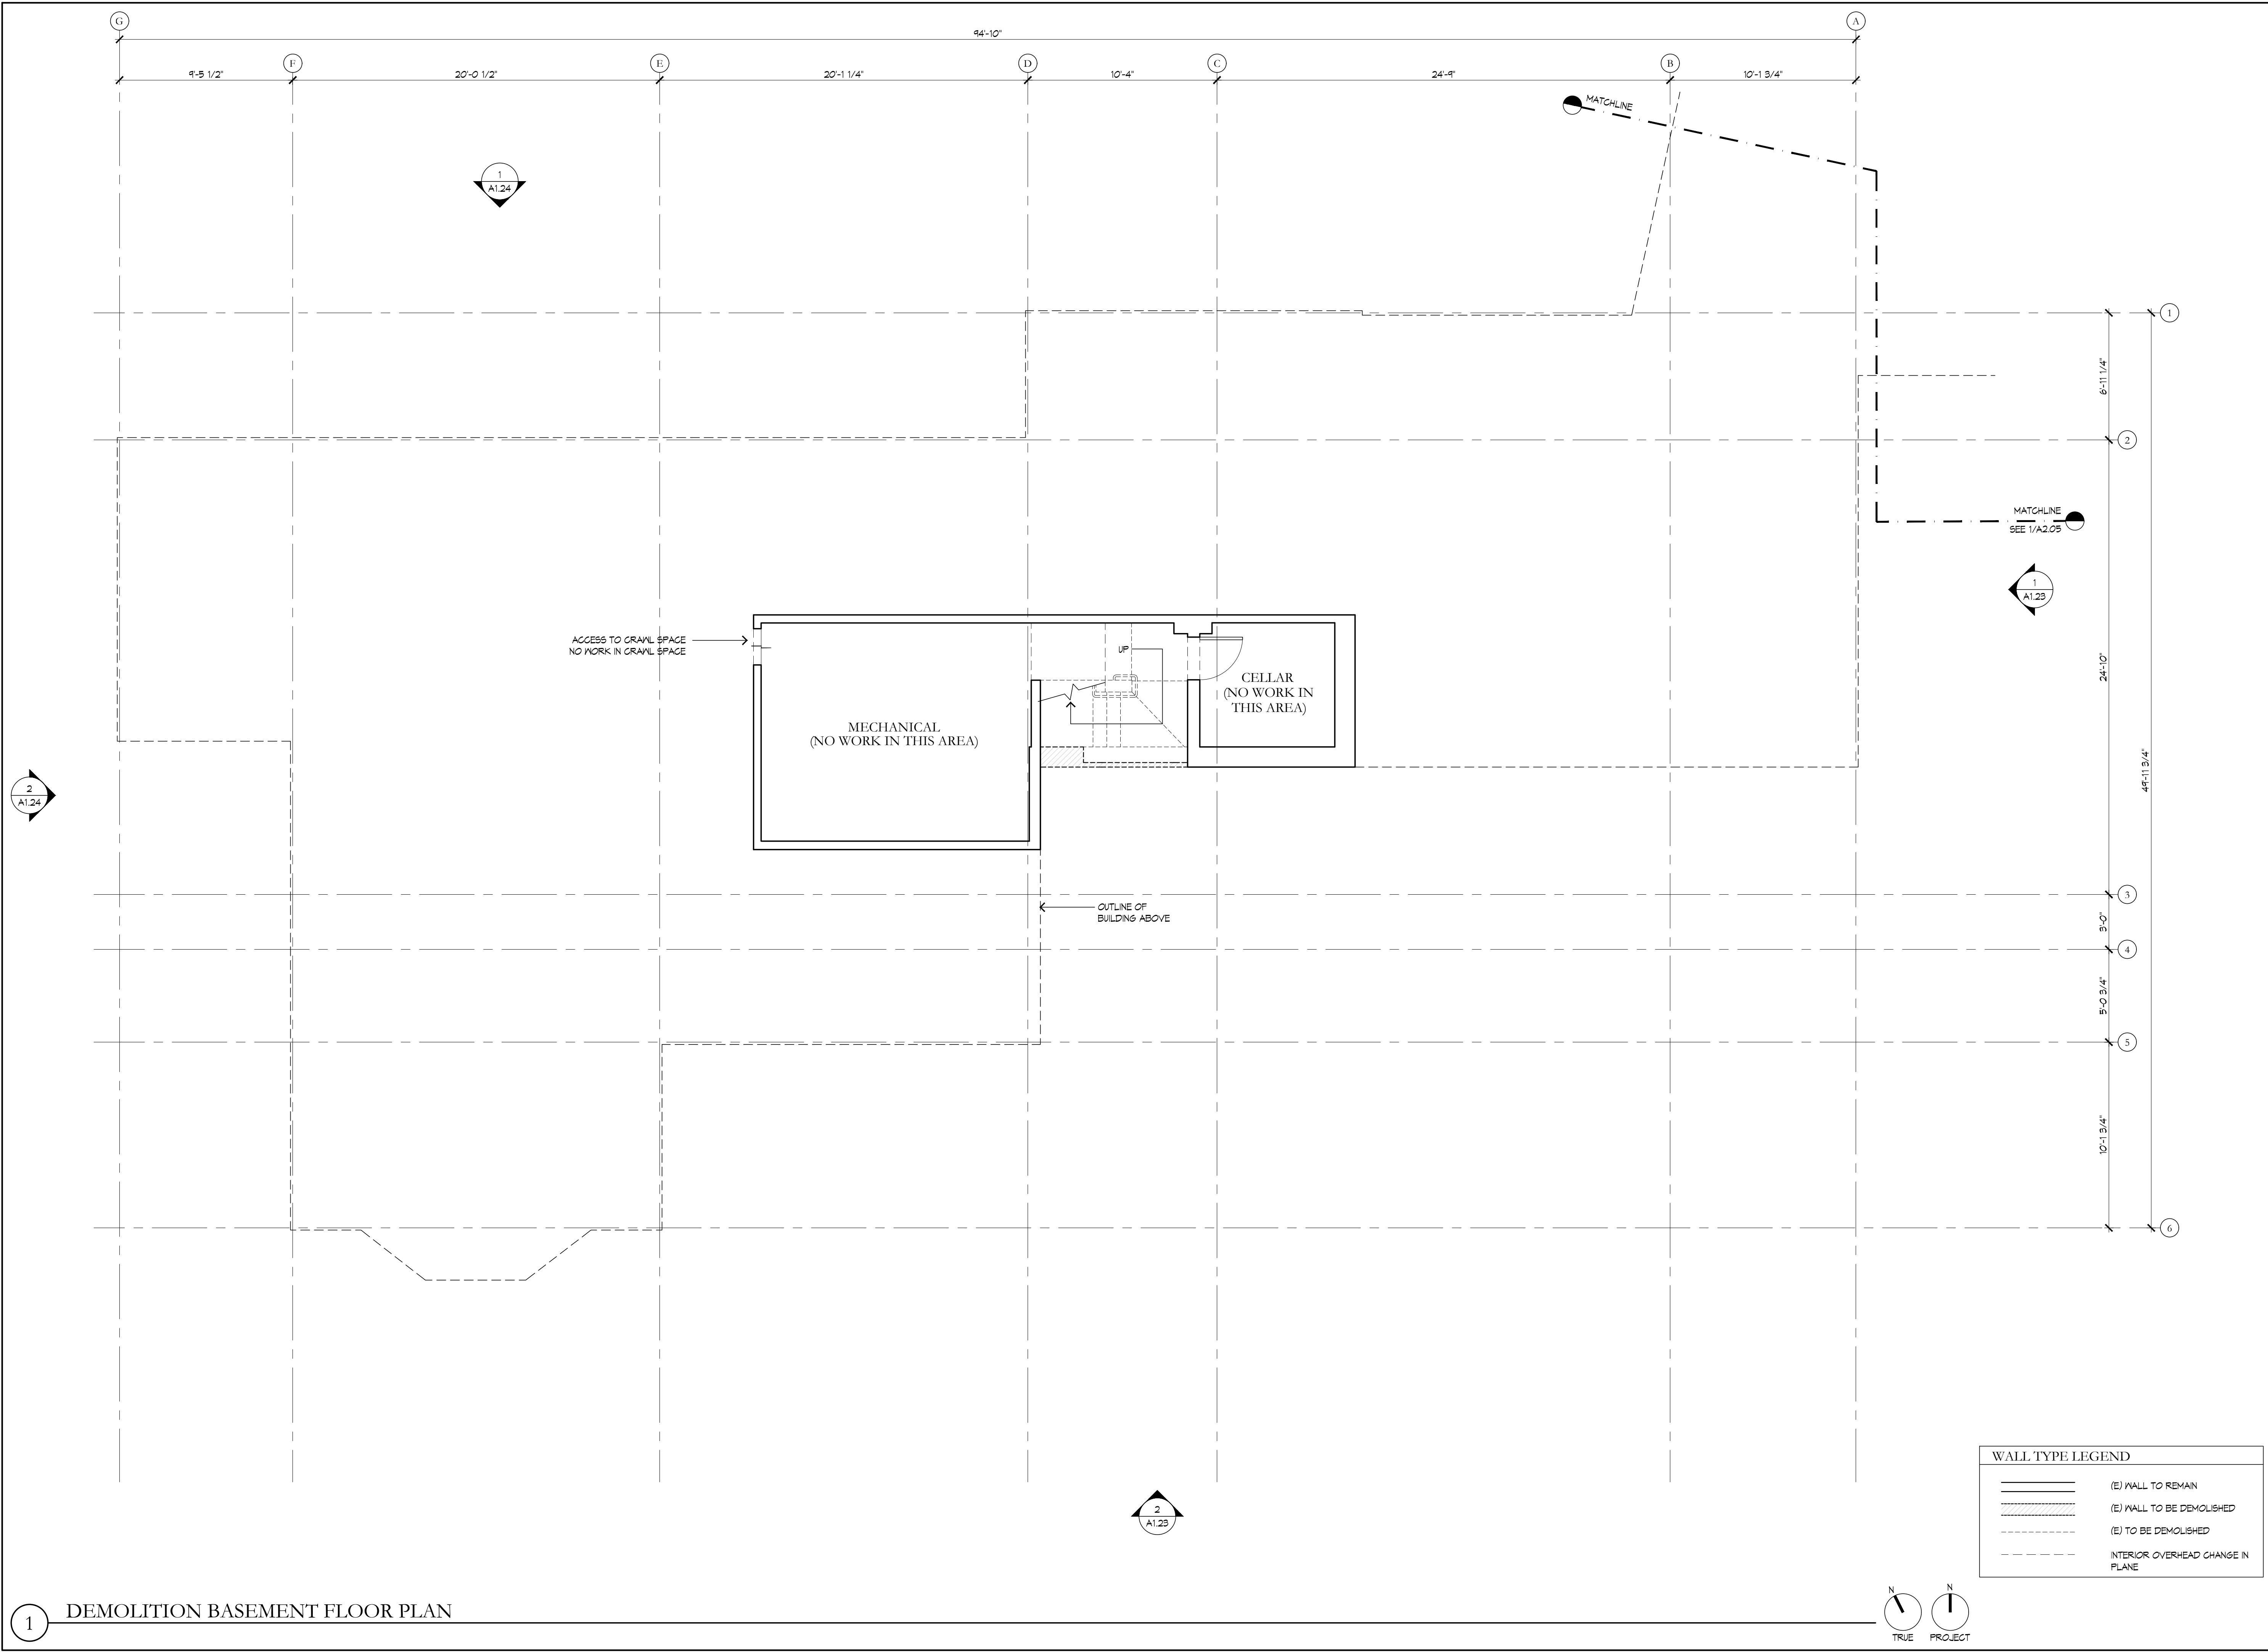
G A
94'-10"
F E D C B
9'-5 1/2" 20'-0 1/2" 20'-1 1/4" 10'-4" 24'-9" 10'-1 3/4"

MATCHLINE

1
A1.24

1
2
6'-11 1/4"

MATCHLINE
SEE 1/A2.05

1
A1.23

ACCESS TO CRAWL SPACE
NO WORK IN CRAWL SPACE

UP

CELLAR
(NO WORK IN THIS AREA)

MECHANICAL
(NO WORK IN THIS AREA)

24'-10"

49'-11 3/4"

2
A1.24

OUTLINE OF
BUILDING ABOVE

3
3'-0"
4
5'-0 3/4"
5
10'-1 3/4"
6

2
A1.23

WALL TYPE LEGEND
(E) WALL TO REMAIN
(E) WALL TO BE DEMOLISHED
(E) TO BE DEMOLISHED
INTERIOR OVERHEAD CHANGE IN PLANE

1 DEMOLITION BASEMENT FLOOR PLAN

N
TRUE
N
PROJECT